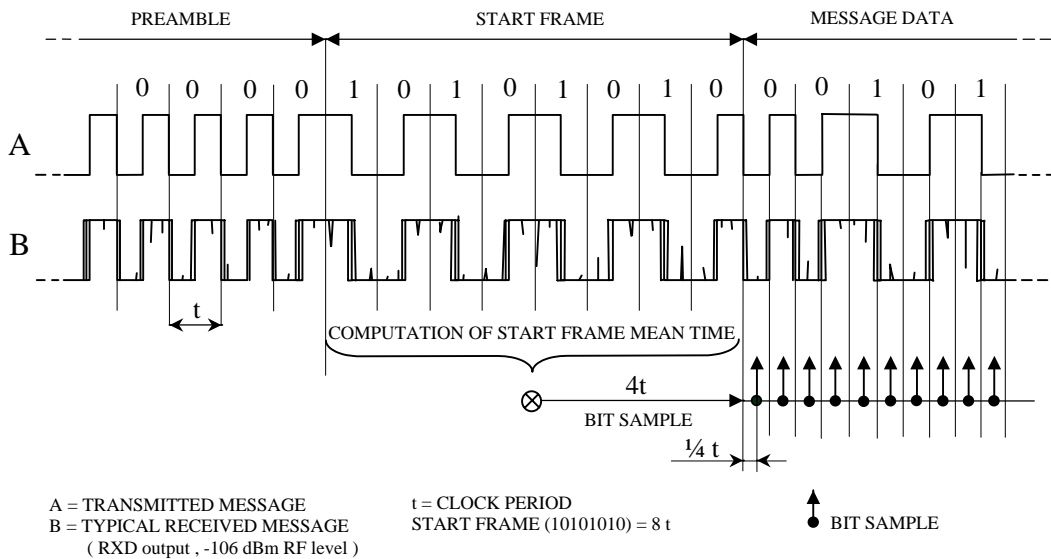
PREAMBLE

START FRAME

MESSAGE DATA

0 0 0 0 1 0 1 0 1 0 1 0 0 0 1 0 1

A

B

t

COMPUTATION OF START FRAME MEAN TIME

4t

BIT SAMPLE

¼ t

A = TRANSMITTED MESSAGE
B = TYPICAL RECEIVED MESSAGE
( RXD output , -106 dBm RF level )

t = CLOCK PERIOD
START FRAME (10101010) = 8 t

BIT SAMPLE